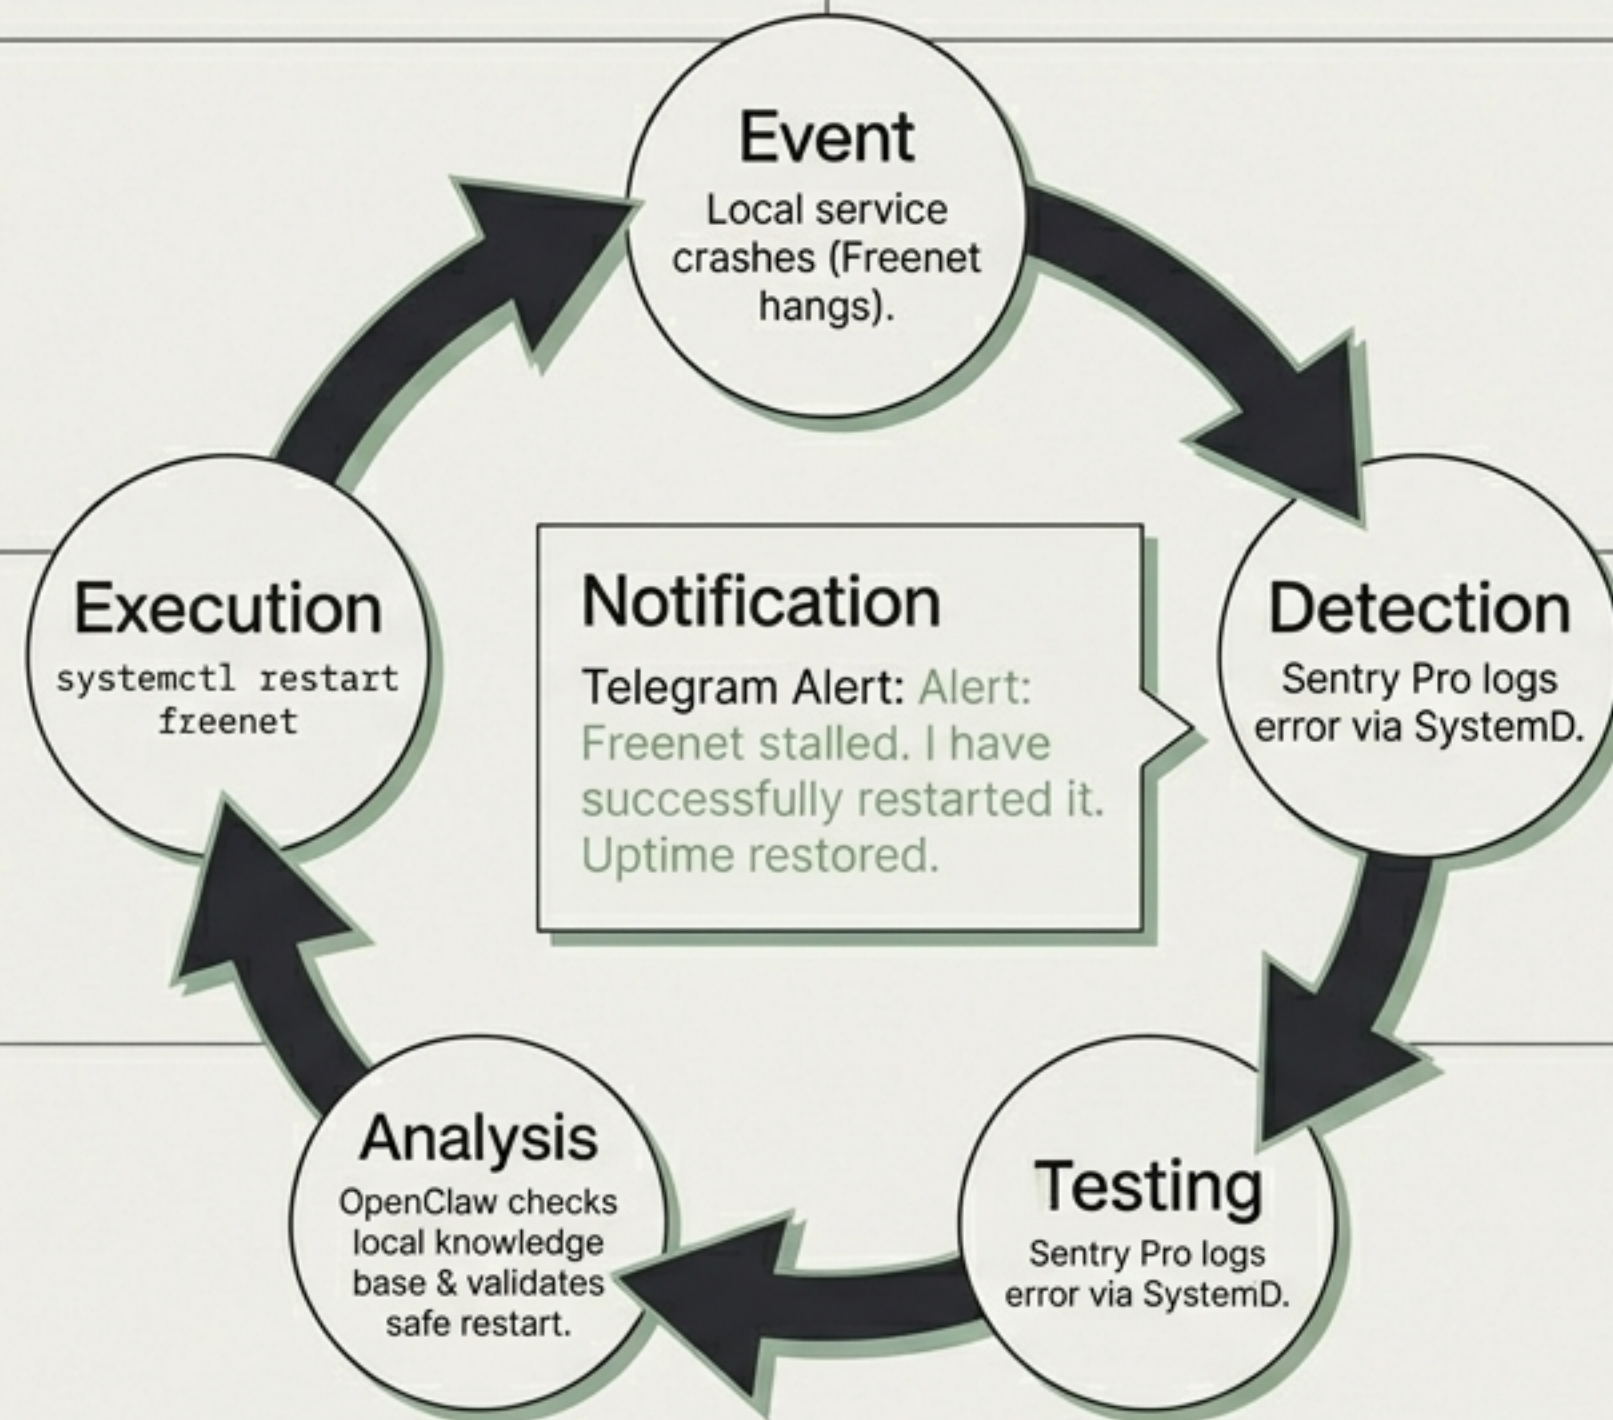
Event
Local service crashes (Freenet hangs).

Detection
Sentry Pro logs error via SystemD.

Testing
Sentry Pro logs error via SystemD.

Analysis
OpenClaw checks local knowledge base & validates safe restart.

Execution
systemctl restart freenet

Notification
Telegram Alert: Alert: Freenet stalled. I have successfully restarted it. Uptime restored.